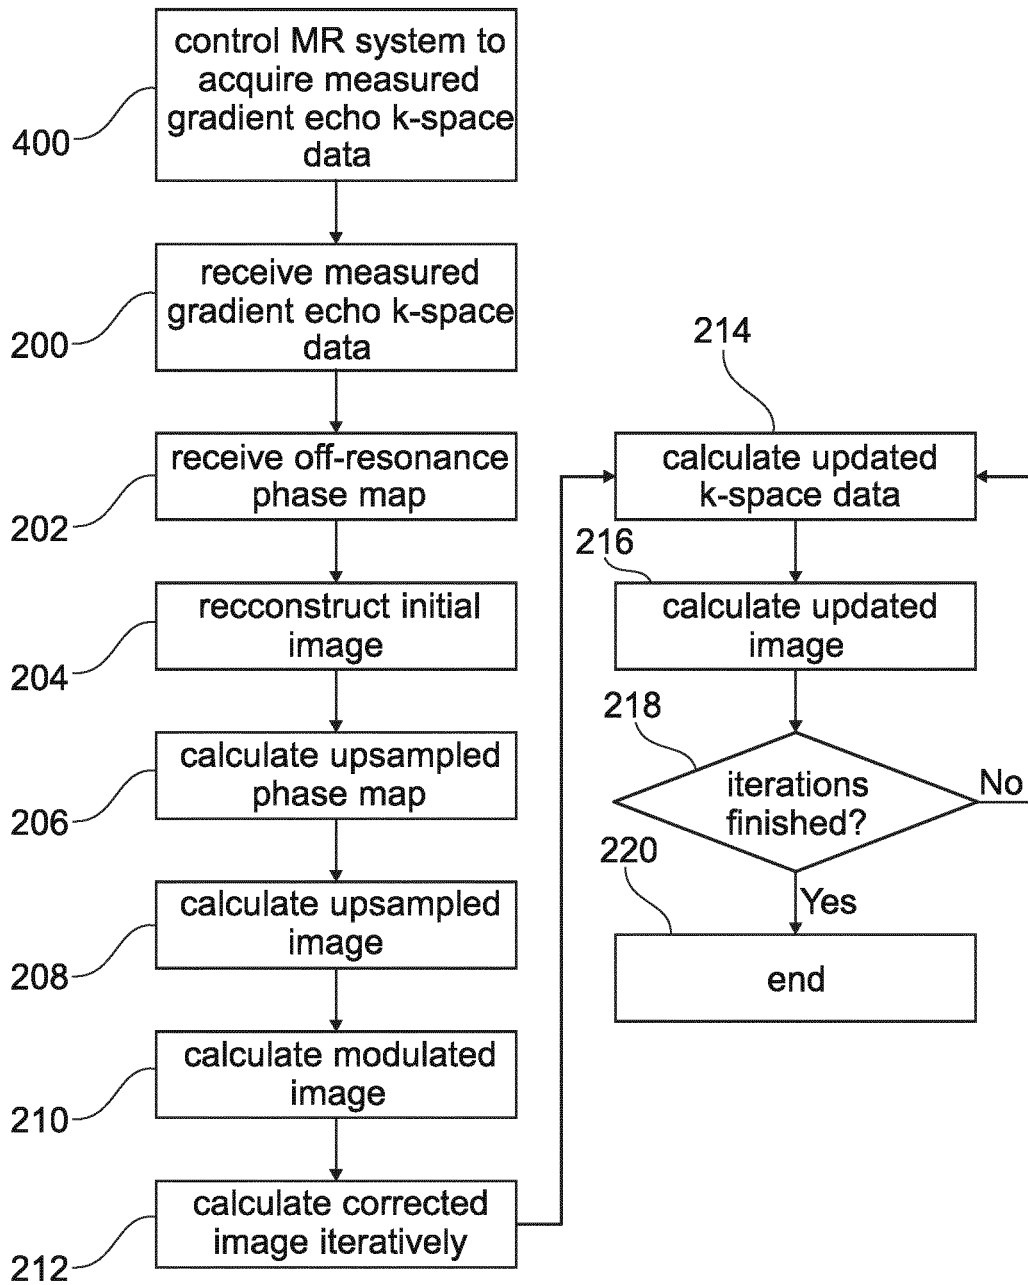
400
control MR system to acquire measured gradient echo k-space data

200
receive measured gradient echo k-space data

202
receive off-resonance phase map

204
recconstruct initial image

206
calculate upsampled phase map

208
calculate upsampled image

210
calculate modulated image

212
calculate corrected image iteratively

214
calculate updated k-space data

216
calculate updated image

218
iterations finished?

No

Yes

220
end